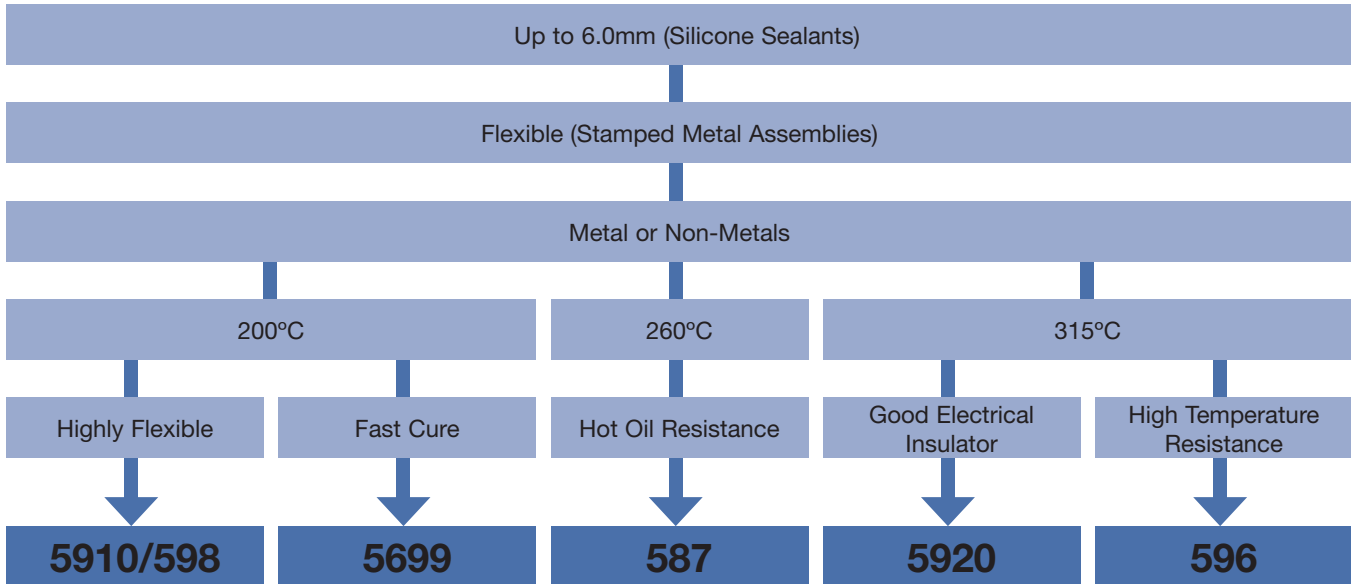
Up to 6.0mm (Silicone Sealants)

Flexible (Stamped Metal Assemblies)

Metal or Non-Metals

200ºC

260ºC

315ºC

Highly Flexible

Fast Cure

Hot Oil Resistance

Good Electrical Insulator

High Temperature Resistance

5910/598

5699

587

5920

596